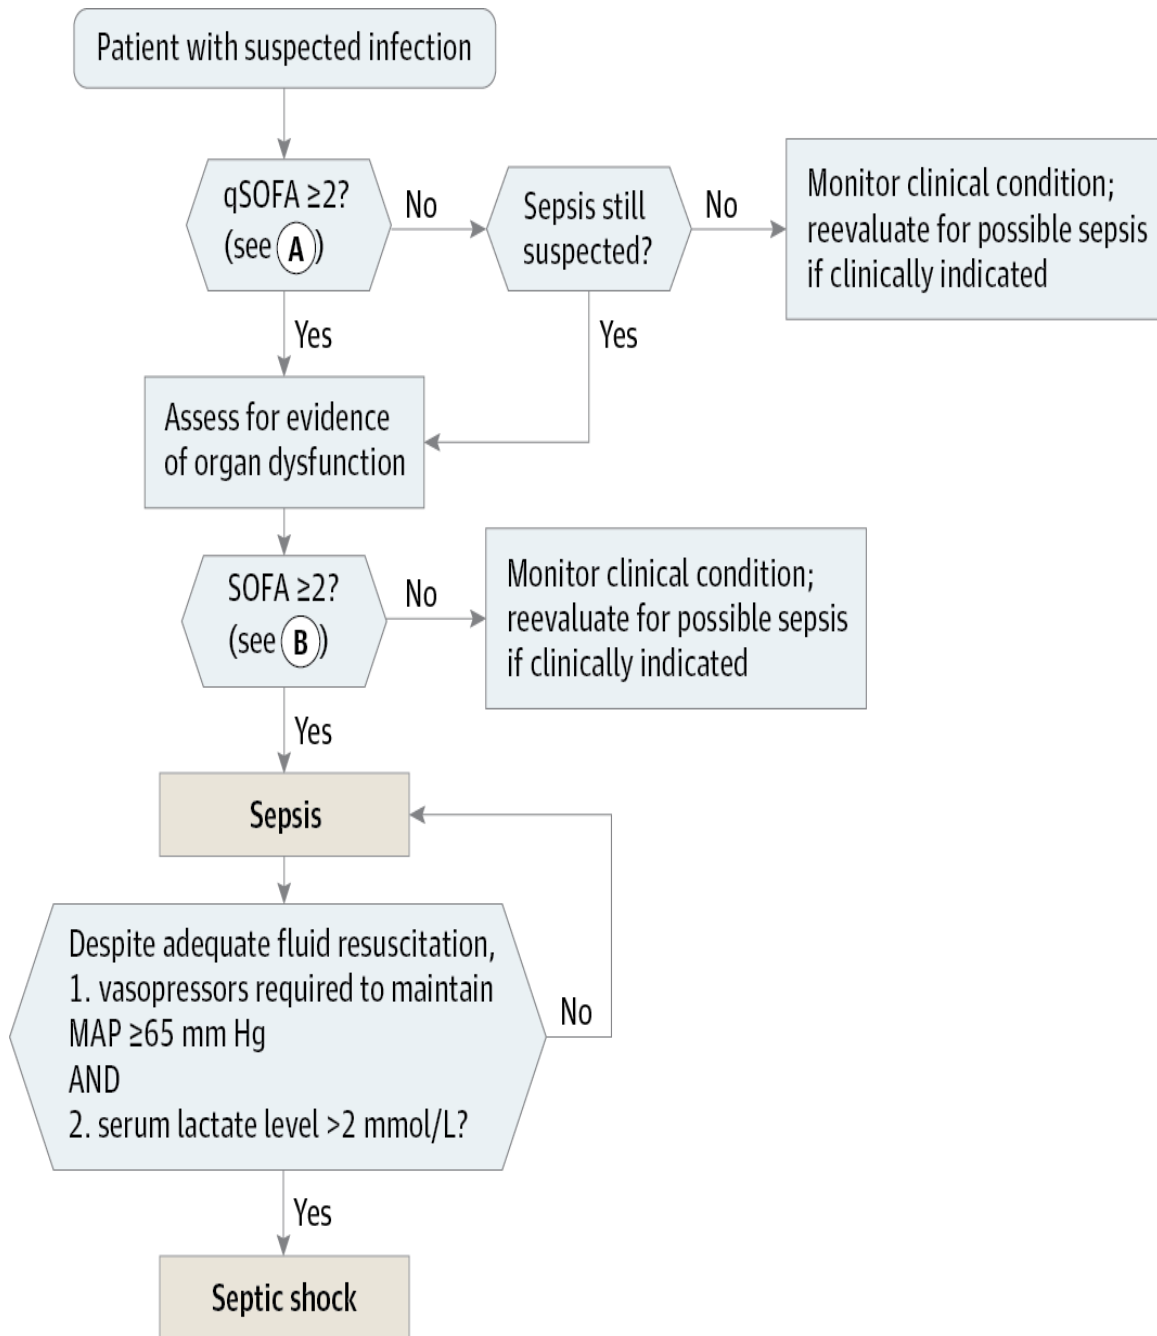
Patient with suspected infection

qSOFA $\geq$2? (see A)

No

Sepsis still suspected?

No

Monitor clinical condition; reevaluate for possible sepsis if clinically indicated

Yes

Yes

Assess for evidence of organ dysfunction

SOFA $\geq$2? (see B)

No

Monitor clinical condition; reevaluate for possible sepsis if clinically indicated

Yes

Sepsis

Despite adequate fluid resuscitation,
1. vasopressors required to maintain MAP $\geq$65 mm Hg
AND
2. serum lactate level >2 mmol/L?

No

Yes

Septic shock